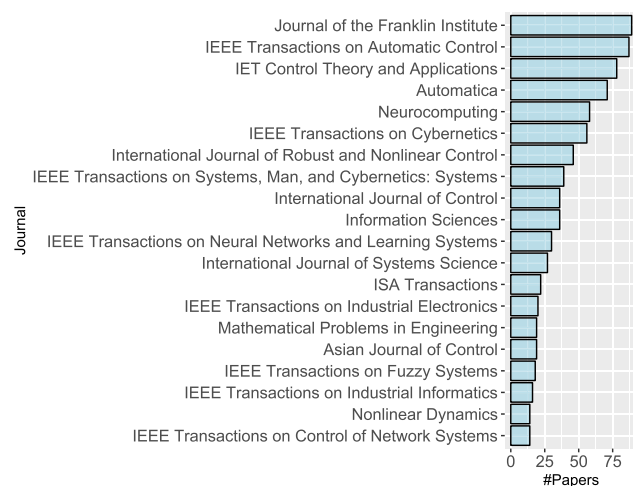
Journal

Journal of the Franklin Institute
IEEE Transactions on Automatic Control
IET Control Theory and Applications
Automatica
Neurocomputing
IEEE Transactions on Cybernetics
International Journal of Robust and Nonlinear Control
IEEE Transactions on Systems, Man, and Cybernetics: Systems
International Journal of Control
Information Sciences
IEEE Transactions on Neural Networks and Learning Systems
International Journal of Systems Science
ISA Transactions
IEEE Transactions on Industrial Electronics
Mathematical Problems in Engineering
Asian Journal of Control
IEEE Transactions on Fuzzy Systems
IEEE Transactions on Industrial Informatics
Nonlinear Dynamics
IEEE Transactions on Control of Network Systems

0 25 50 75
#Papers